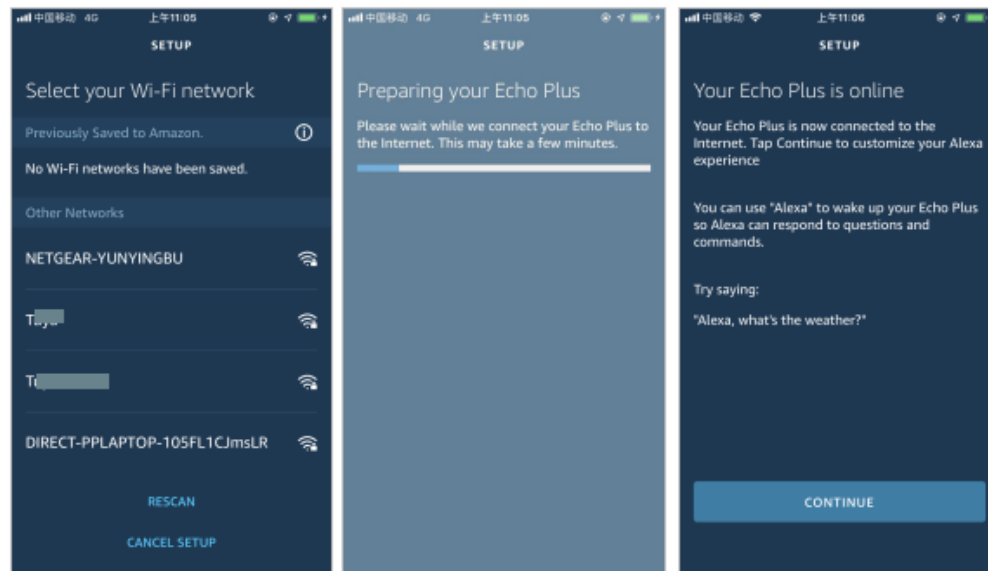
中国移动 4G 上午11:05

SETUP

Select your Wi-Fi network

Previously Saved to Amazon.

No Wi-Fi networks have been saved.

Other Networks

NETGEAR-YUNYINGBU

T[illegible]

T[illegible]

DIRECT-PPLAPTOP-105FL1CJmsLR

RESCAN

CANCEL SETUP

中国移动 4G 上午11:05

SETUP

Preparing your Echo Plus

Please wait while we connect your Echo Plus to the Internet. This may take a few minutes.

中国移动 上午11:06

SETUP

Your Echo Plus is online

Your Echo Plus is now connected to the Internet. Tap Continue to customize your Alexa experience

You can use "Alexa" to wake up your Echo Plus so Alexa can respond to questions and commands.

Try saying:

"Alexa, what's the weather?"

CONTINUE